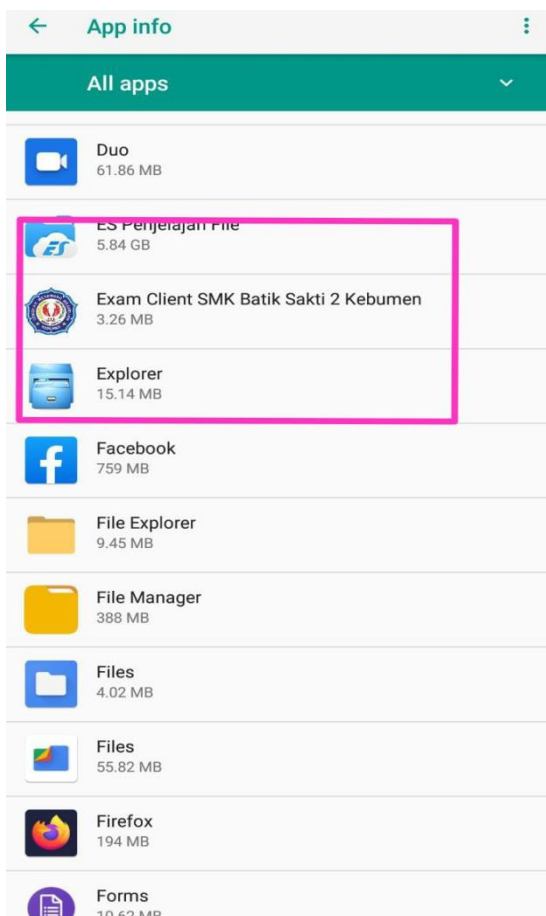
App info

All apps

Duo
61.86 MB

ES Penjelajah File
5.84 GB

Exam Client SMK Batik Sakti 2 Kebumen
3.26 MB

Explorer
15.14 MB

Facebook
759 MB

File Explorer
9.45 MB

File Manager
388 MB

Files
4.02 MB

Files
55.82 MB

Firefox
194 MB

Forms
10.62 MB